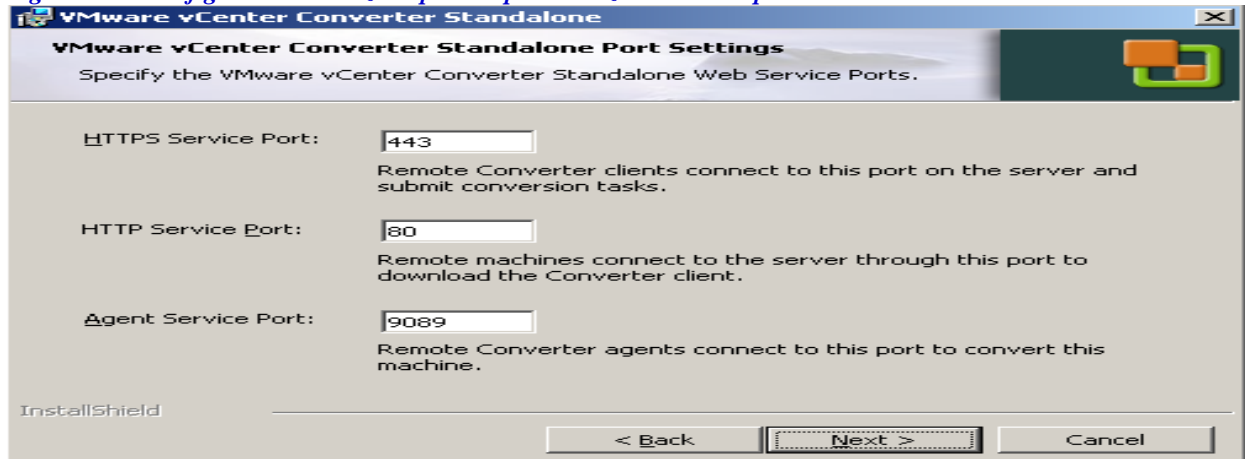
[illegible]

VMware vCenter Converter Standalone

VMware vCenter Converter Standalone Port Settings

Specify the VMware vCenter Converter Standalone Web Service Ports.

HTTPS Service Port: 443

Remote Converter clients connect to this port on the server and submit conversion tasks.

HTTP Service Port: 80

Remote machines connect to the server through this port to download the Converter client.

Agent Service Port: 9089

Remote Converter agents connect to this port to convert this machine.

InstallShield

< Back

Next >

Cancel